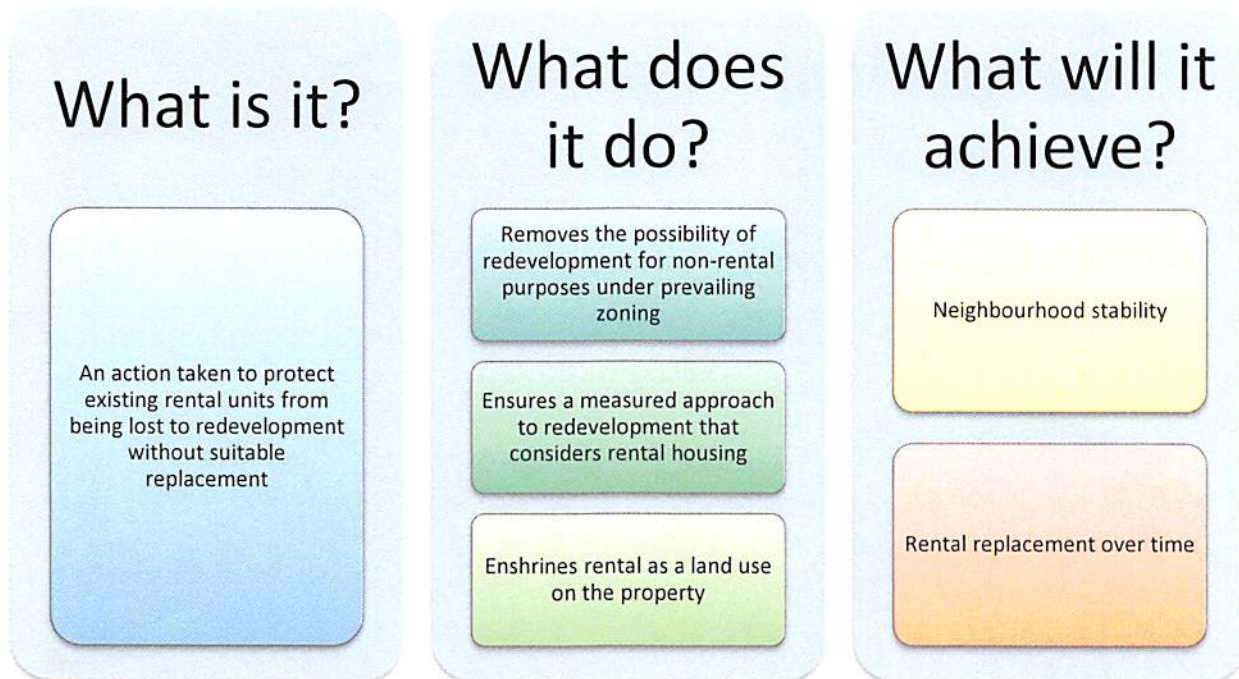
What is it?

An action taken to protect existing rental units from being lost to redevelopment without suitable replacement

What does it do?

Removes the possibility of redevelopment for non-rental purposes under prevailing zoning

Ensures a measured approach to redevelopment that considers rental housing

Enshrines rental as a land use on the property

What will it achieve?

Neighbourhood stability

Rental replacement over time